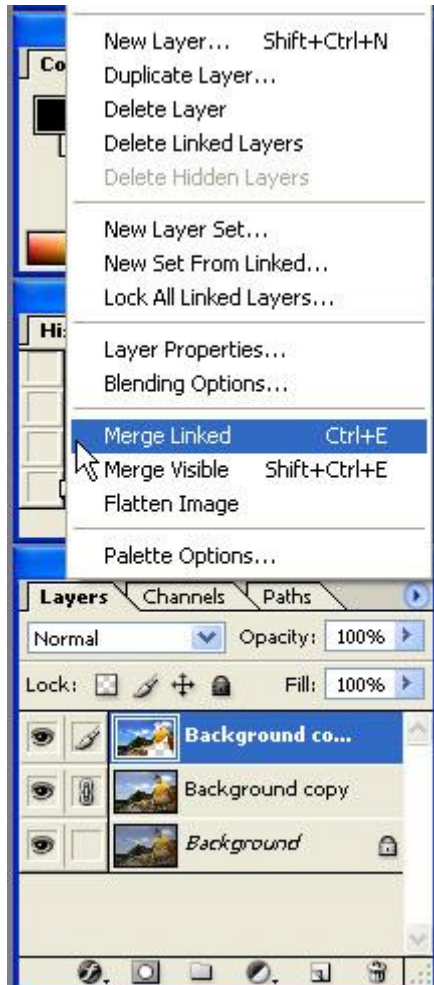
Co

Hi

New Layer... Shift+Ctrl+N
Duplicate Layer...
Delete Layer
Delete Linked Layers
Delete Hidden Layers

New Layer Set...
New Set From Linked...
Lock All Linked Layers...

Layer Properties...
Blending Options...

Merge Linked Ctrl+E
Merge Visible Shift+Ctrl+E
Flatten Image

Palette Options...

Layers Channels Paths

Normal Opacity: 100%

Lock: Fill: 100%

Background co...

Background copy

Background